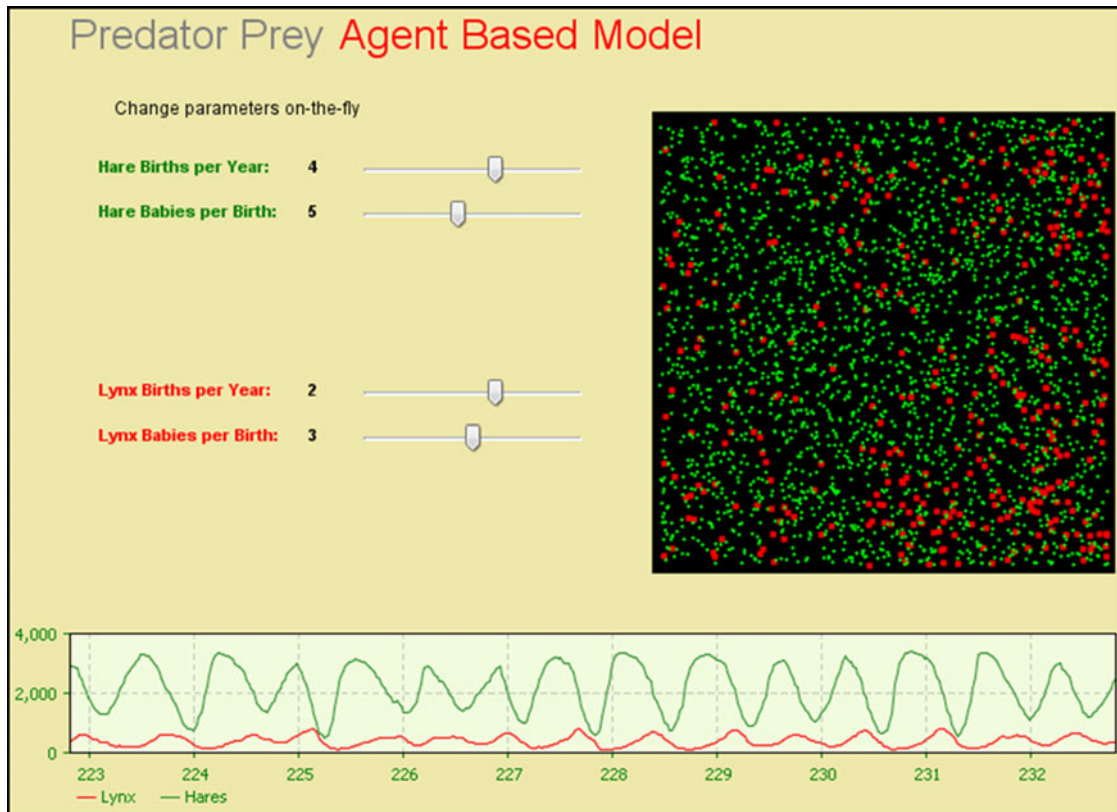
Predator Prey Agent Based Model

Change parameters on-the-fly

Hare Births per Year: 4

Hare Babies per Birth: 5

Lynx Births per Year: 2

Lynx Babies per Birth: 3

4,000
2,000
0

223 224 225 226 227 228 229 230 231 232

Lynx Hares